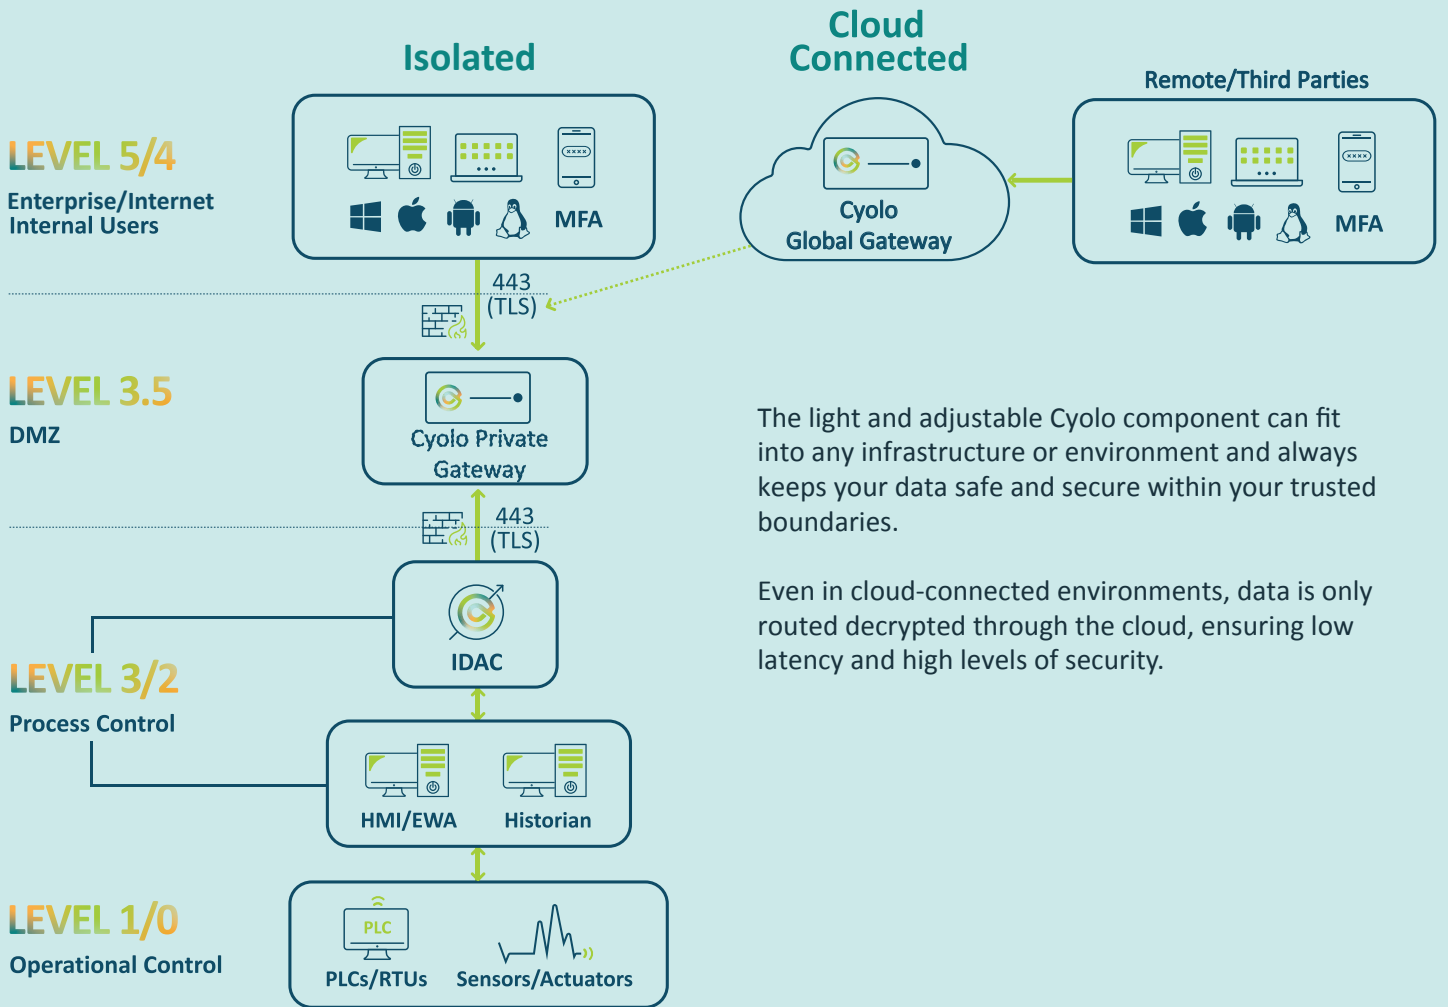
Isolated

Cloud Connected

Remote/Third Parties

LEVEL 5/4
Enterprise/Internet Internal Users

MFA

Cyolo Global Gateway

MFA

443 (TLS)

LEVEL 3.5
DMZ

Cyolo Private Gateway

The light and adjustable Cyolo component can fit into any infrastructure or environment and always keeps your data safe and secure within your trusted boundaries.

Even in cloud-connected environments, data is only routed decrypted through the cloud, ensuring low latency and high levels of security.

443 (TLS)

IDAC

LEVEL 3/2
Process Control

HMI/EWA

Historian

LEVEL 1/0
Operational Control

PLC

PLCs/RTUs

Sensors/Actuators